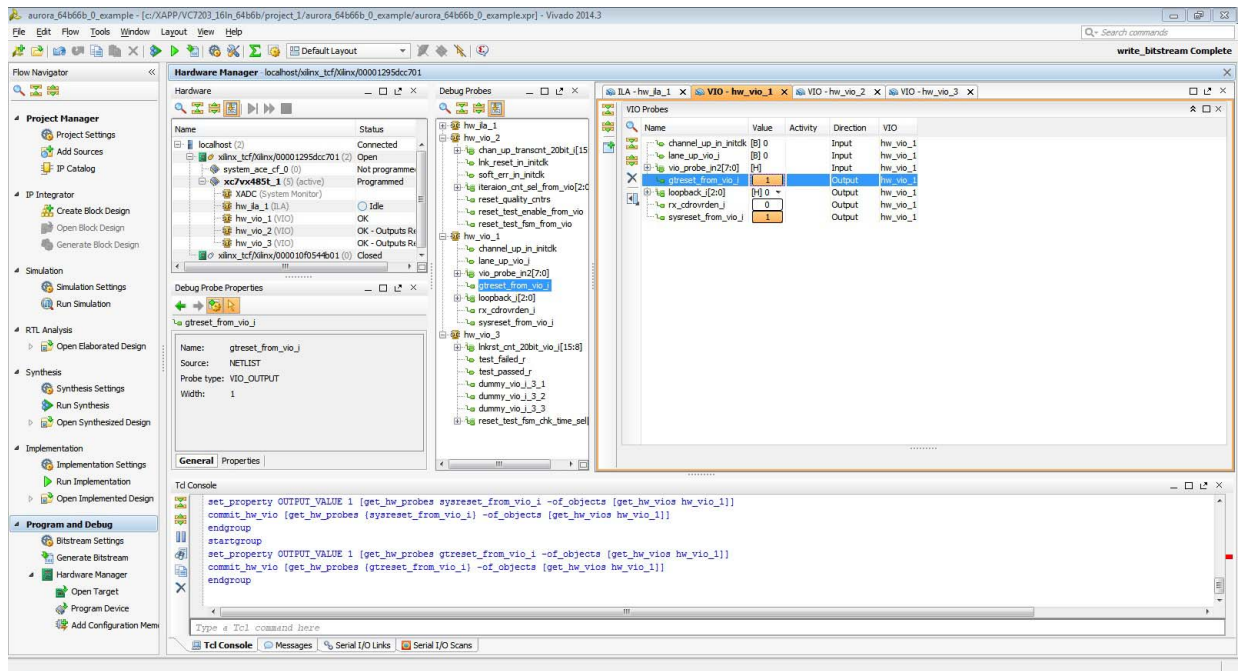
aurora_64b66b_0_example - [c:/XAPP/VC7203_16ln_64b6b/project_1/aurora_64b66b_0_example/aurora_64b66b_0_example.xpr] - Vivado 2014.3

File Edit Flow Tools Window Layout View Help

Default Layout

Search commands

write_bitstream Complete

Flow Navigator

Project Manager
Project Settings
Add Sources
IP Catalog

IP Integrator
Create Block Design
Open Block Design
Generate Block Design

Simulation
Simulation Settings
Run Simulation

RTL Analysis
Open Elaborated Design

Synthesis
Synthesis Settings
Run Synthesis
Open Synthesized Design

Implementation
Implementation Settings
Run Implementation
Open Implemented Design

Program and Debug
Bitstream Settings
Generate Bitstream
Hardware Manager
Open Target
Program Device
Add Configuration Mem

Hardware Manager - localhost/xilinx_tcf/Xilinx/00001295dcc701

Hardware

| Name | Status |
|---|---|
| localhost (2) | Connected |
| xilinx_tcf/Xilinx/00001295dcc701 (2) | Open |
| system_ace_cf_0 (0) | Not programme |
| xc7vx485t_1 (5) (active) | Programmed |
| XADC (System Monitor) | |
| hw_ila_1 (ILA) | Idle |
| hw_vio_1 (VIO) | OK |
| hw_vio_2 (VIO) | OK - Outputs R |
| hw_vio_3 (VIO) | OK - Outputs R |
| xilinx_tcf/Xilinx/000010f0544b01 (0) | Closed |

Debug Probe Properties

gtreset_from_vio_i

Name: gtreset_from_vio_i
Source: NETLIST
Probe type: VIO_OUTPUT
Width: 1

General Properties

Debug Probes

hw_ila_1
hw_vio_2
chan_up_transcnt_20bit_i[15
lnk_reset_in_initclk
soft_err_in_initclk
iteraion_cnt_sel_from_vio[2:0
reset_quality_cntrs
reset_test_enable_from_vio
reset_test_fsm_from_vio
hw_vio_1
channel_up_in_initclk
lane_up_vio_i
vio_probe_in2[7:0]
gtreset_from_vio_i
loopback_i[2:0]
rx_cdrovrden_i
sysreset_from_vio_i
hw_vio_3
lnkrst_cnt_20bit_vio_i[15:8]
test_failed_r
test_passed_r
dummy_vio_i_3_1
dummy_vio_i_3_2
dummy_vio_i_3_3
reset_test_fsm_chk_time_sel

ILA - hw_ila_1 | VIO - hw_vio_1 | VIO - hw_vio_2 | VIO - hw_vio_3

VIO Probes

| Name | Value | Activity | Direction | VIO |
|---|---|---|---|---|
| channel_up_in_initclk | [B] 0 | | Input | hw_vio_1 |
| lane_up_vio_i | [B] 0 | | Input | hw_vio_1 |
| vio_probe_in2[7:0] | [H] | | Input | hw_vio_1 |
| gtreset_from_vio_i | 1 | | Output | hw_vio_1 |
| loopback_i[2:0] | [H] 0 | | Output | hw_vio_1 |
| rx_cdrovrden_i | 0 | | Output | hw_vio_1 |
| sysreset_from_vio_i | 1 | | Output | hw_vio_1 |

Tcl Console

set_property OUTPUT_VALUE 1 [get_hw_probes sysreset_from_vio_i -of_objects [get_hw_vios hw_vio_1]]
commit_hw_vio [get_hw_probes {sysreset_from_vio_i} -of_objects [get_hw_vios hw_vio_1]]
endgroup
startgroup
set_property OUTPUT_VALUE 1 [get_hw_probes gtreset_from_vio_i -of_objects [get_hw_vios hw_vio_1]]
commit_hw_vio [get_hw_probes {gtreset_from_vio_i} -of_objects [get_hw_vios hw_vio_1]]
endgroup

Type a Tcl command here

Tcl Console | Messages | Serial I/O Links | Serial I/O Scans